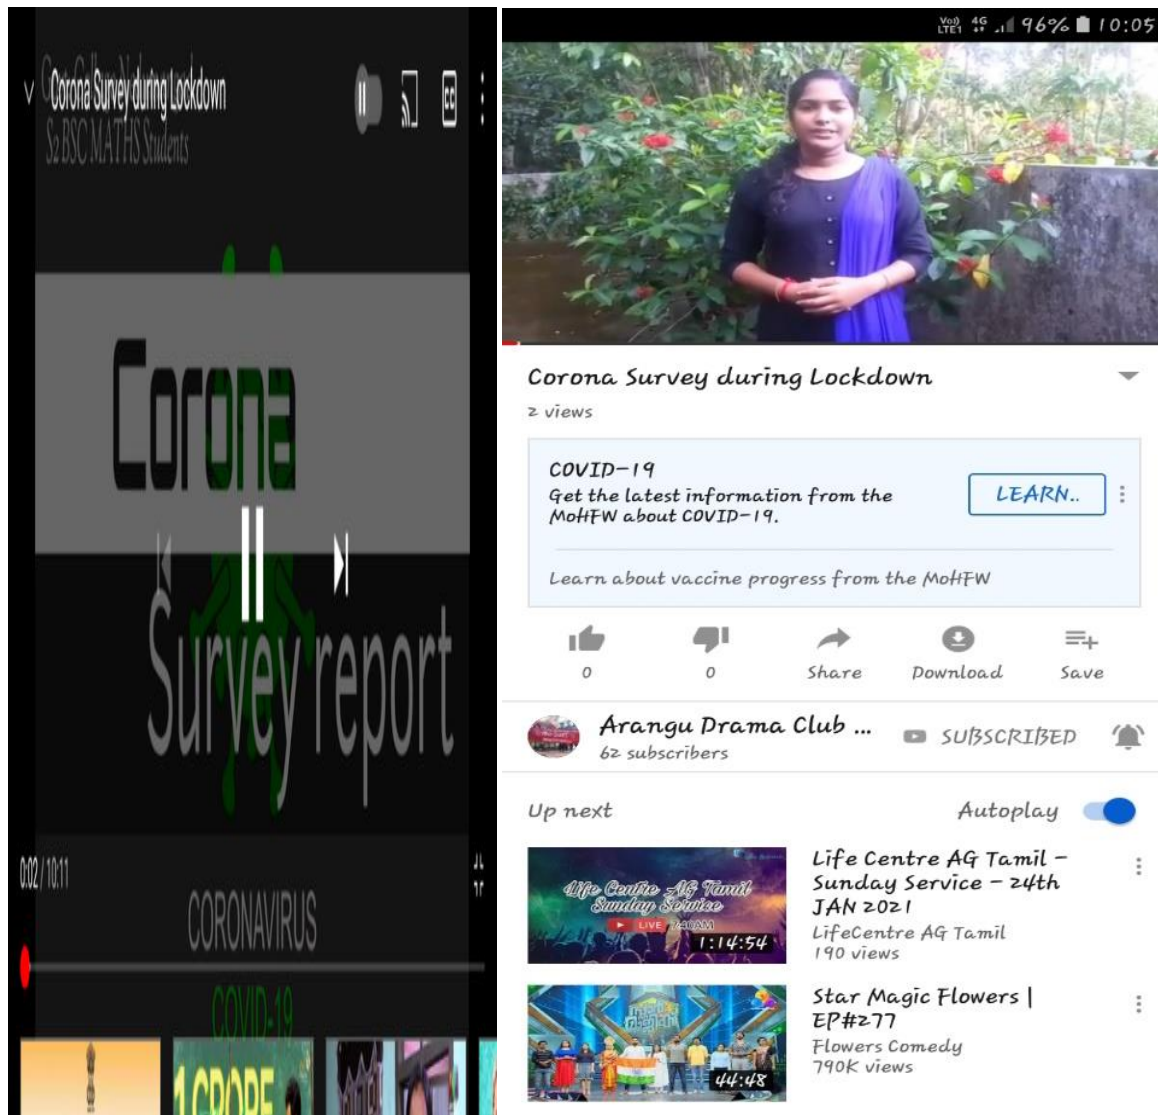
Corona Survey during Lockdown
S2 BSC MATHS Students

Corona
Survey report

0:02 / 10:11

CORONAVIRUS

COVID-19

1 CRORE

Vo) LTE1 4G 96% 10:05

Corona Survey during Lockdown
2 views

COVID-19
Get the latest information from the MoHFW about COVID-19.
LEARN..

Learn about vaccine progress from the MoHFW

0 0 Share Download Save

Arangu Drama Club ...
62 subscribers
SUBSCRIBED

Up next
Autoplay

Life Centre AG Tamil Sunday Service
LIVE 7:40AM
1:14:54
Life Centre AG Tamil – Sunday Service – 24th JAN 2021
LifeCentre AG Tamil
190 views

44:48
Star Magic Flowers | EP#277
Flowers Comedy
790K views